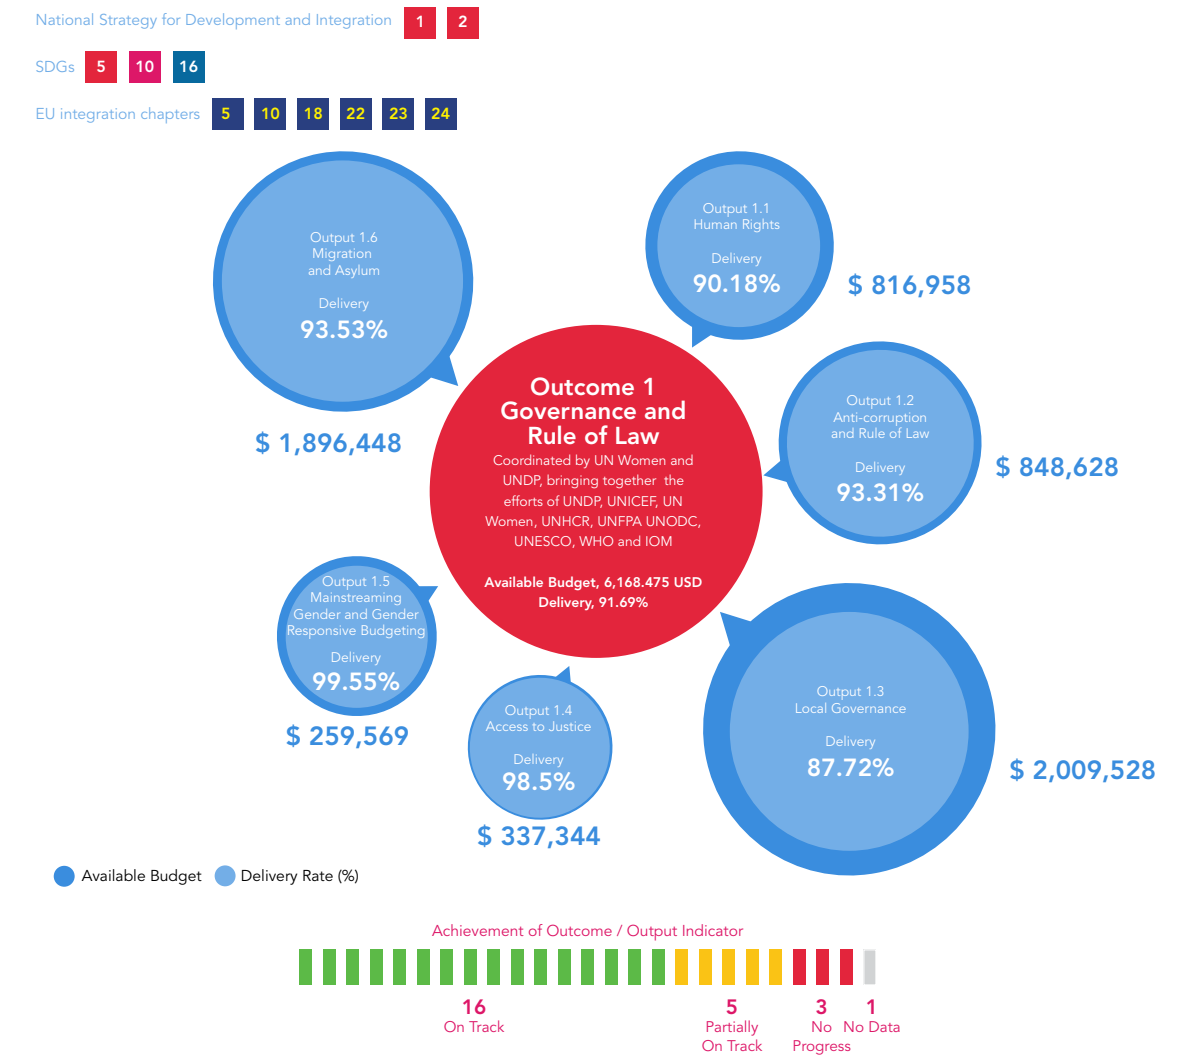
National Strategy for Development and Integration 1 2

SDGs 5 10 16

EU integration chapters 5 10 18 22 23 24

Output 1.6 Migration and Asylum

Delivery
93.53%

$ 1,896,448

Output 1.1 Human Rights

Delivery
90.18%

$ 816,958

Outcome 1 Governance and Rule of Law

Coordinated by UN Women and UNDP, bringing together the efforts of UNDP, UNICEF, UN Women, UNHCR, UNFPA UNODC, UNESCO, WHO and IOM

Available Budget, 6,168.475 USD
Delivery, 91.69%

Output 1.2 Anti-corruption and Rule of Law

Delivery
93.31%

$ 848,628

Output 1.5 Mainstreaming Gender and Gender Responsive Budgeting

Delivery
99.55%

$ 259,569

Output 1.4 Access to Justice

Delivery
98.5%

$ 337,344

Output 1.3 Local Governance

Delivery
87.72%

$ 2,009,528

Available Budget Delivery Rate (%)

Achievement of Outcome / Output Indicator

16
On Track

5
Partially On Track

3
No Progress

1
No Data